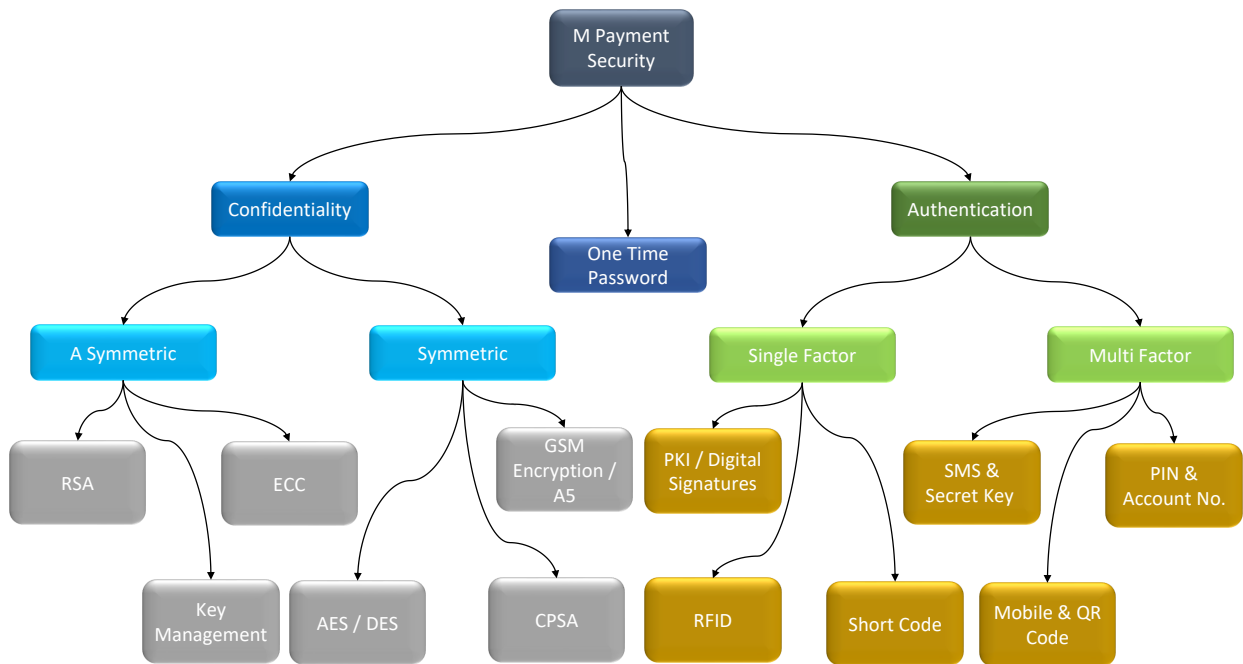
M Payment Security

Confidentiality

One Time Password

Authentication

A Symmetric

Symmetric

Single Factor

Multi Factor

RSA

ECC

Key Management

AES / DES

GSM Encryption / A5

CPSA

PKI / Digital Signatures

RFID

Short Code

SMS & Secret Key

PIN & Account No.

Mobile & QR Code